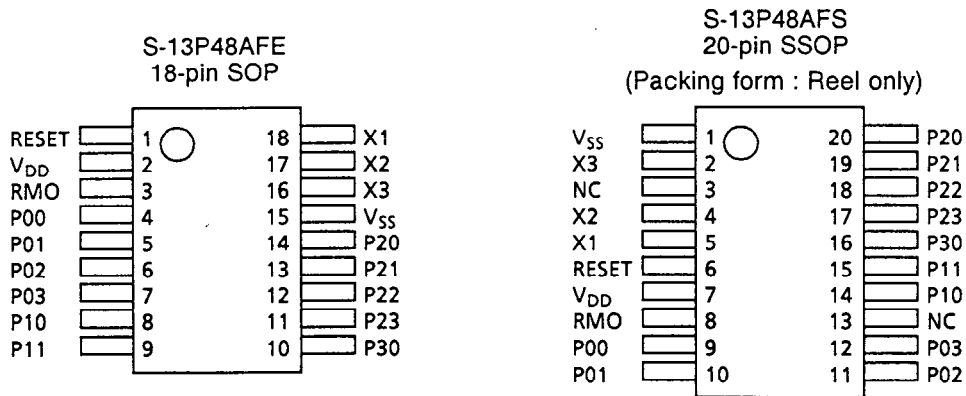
S-13P48AFE
18-pin SOP

RESET 1
$V_{DD}$ 2
RMO 3
P00 4
P01 5
P02 6
P03 7
P10 8
P11 9

18 X1
17 X2
16 X3
15 $V_{SS}$
14 P20
13 P21
12 P22
11 P23
10 P30

S-13P48AFS
20-pin SSOP
(Packing form : Reel only)

$V_{SS}$ 1
X3 2
NC 3
X2 4
X1 5
RESET 6
$V_{DD}$ 7
RMO 8
P00 9
P01 10

20 P20
19 P21
18 P22
17 P23
16 P30
15 P11
14 P10
13 NC
12 P03
11 P02